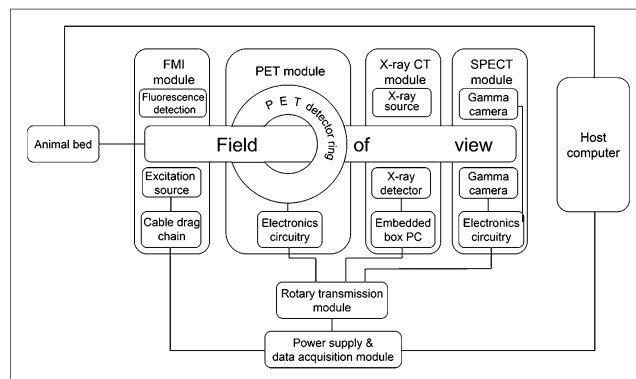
FMI module

Fluorescence detection

PET module

PET detector ring

X-ray CT module

X-ray source

SPECT module

Gamma camera

Animal bed

Field of view

Host computer

Excitation source

Cable drag chain

Electronics circuitry

X-ray detector

Embedded box PC

Gamma camera

Electronics circuitry

Rotary transmission module

Power supply & data acquisition module